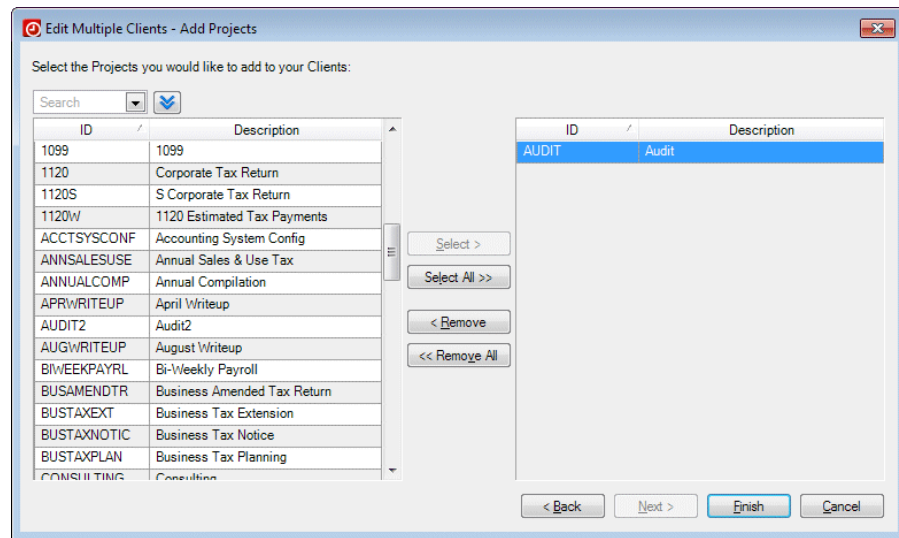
Edit Multiple Clients - Add Projects

Select the Projects you would like to add to your Clients:

Search

| ID | Description |
|---|---|
| 1099 | 1099 |
| 1120 | Corporate Tax Return |
| 1120S | S Corporate Tax Return |
| 1120W | 1120 Estimated Tax Payments |
| ACCTSYSCONF | Accounting System Config |
| ANNSALESUSE | Annual Sales & Use Tax |
| ANNUALCOMP | Annual Compilation |
| APRWRITEUP | April Writeup |
| AUDIT2 | Audit2 |
| AUGWRITEUP | August Writeup |
| BIWEEKPAYRL | Bi-Weekly Payroll |
| BUSAMENDTR | Business Amended Tax Return |
| BUSTAXEXT | Business Tax Extension |
| BUSTAXNOTIC | Business Tax Notice |
| BUSTAXPLAN | Business Tax Planning |
| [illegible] | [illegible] |

Select >

Select All >>

< Remove

<< Remove All

| ID | Description |
|---|---|
| AUDIT | Audit |

< Back

Next >

Finish

Cancel